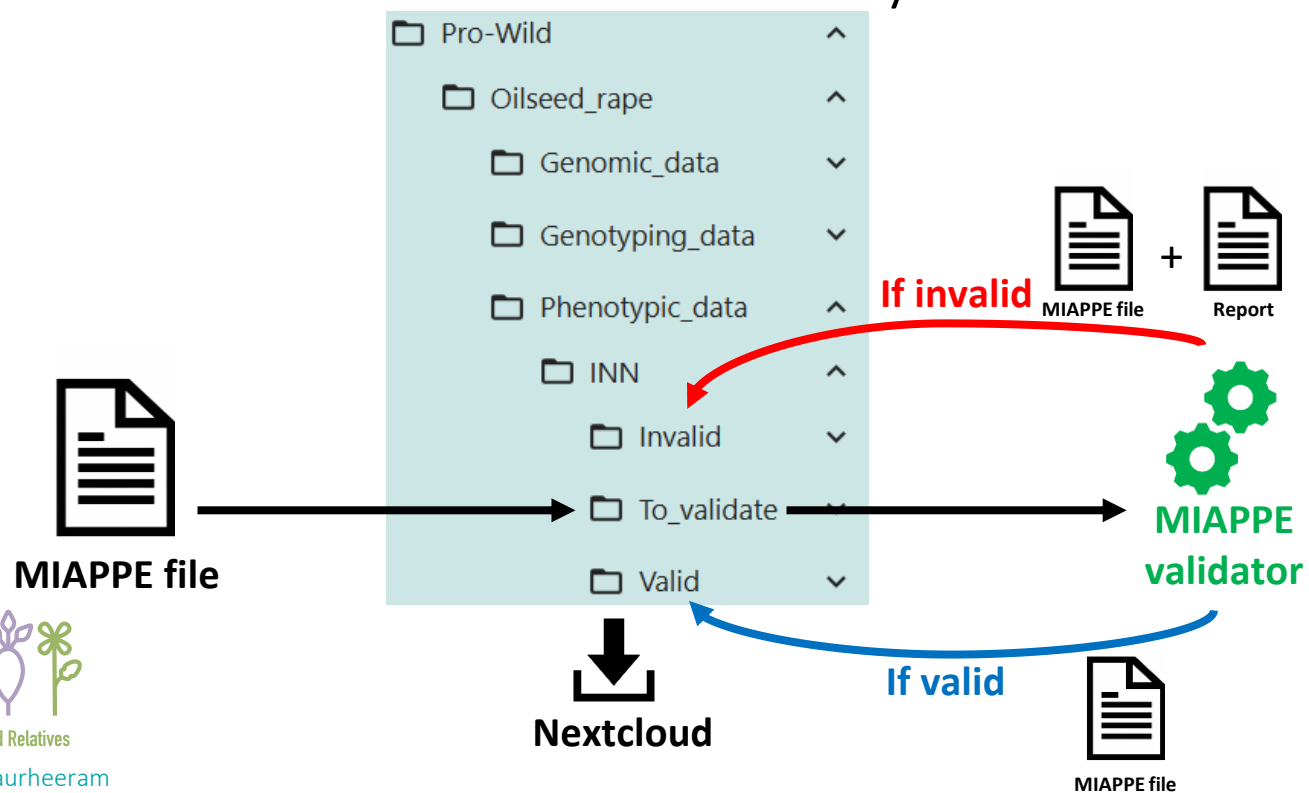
Pro-Wild
Oilseed_rape
Genomic_data
Genotyping_data
Phenotypic_data
INN
Invalid
To_validate
Valid

Nextcloud

MIAPPE file

If invalid

MIAPPE file + Report

MIAPPE validator

If valid

MIAPPE file

l Relatives
aurheeram